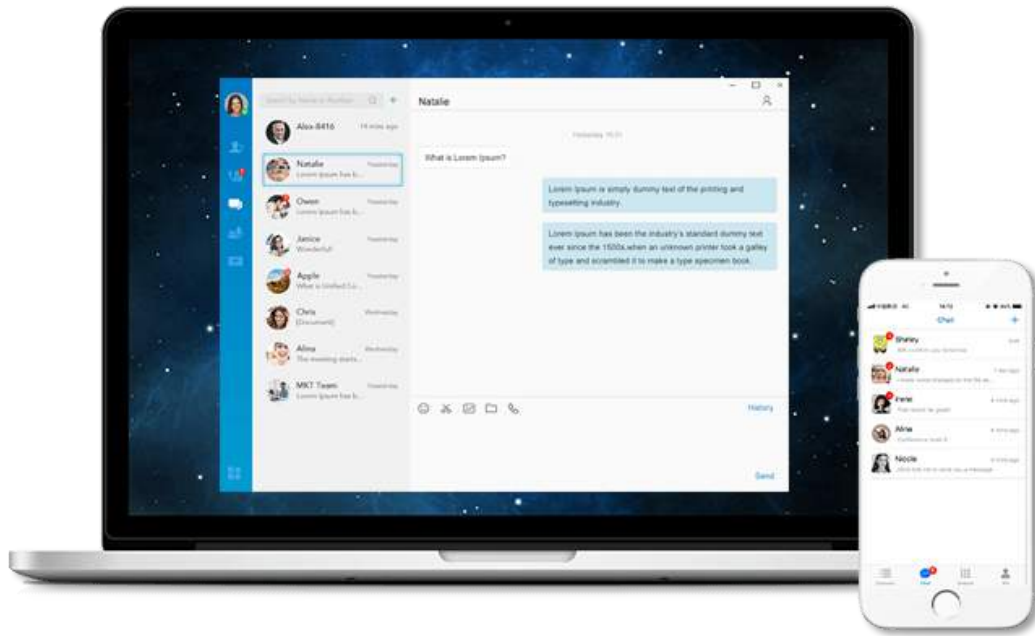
Search by Name or Number

Alex-8416
14 mins ago

Natalie
Yesterday
Lorem Ipsum has b...

Owen
Yesterday
Lorem Ipsum has b...

Janice
Yesterday
Wonderful!

Apple
Yesterday
What is Unified Co...

Chris
Wednesday
[Document]

Alina
Wednesday
The meeting starts...

MKT Team
Yesterday
Lorem Ipsum has b...

Natalie

Yesterday 15:31

What is Lorem Ipsum?

Lorem Ipsum is simply dummy text of the printing and typesetting industry.

Lorem Ipsum has been the industry's standard dummy text ever since the 1500s,when an unknown printer took a galley of type and scrambled it to make a type specimen book.

History

Send

Chat

Shirley

Natalie

Ferlei

Alina

Nicole